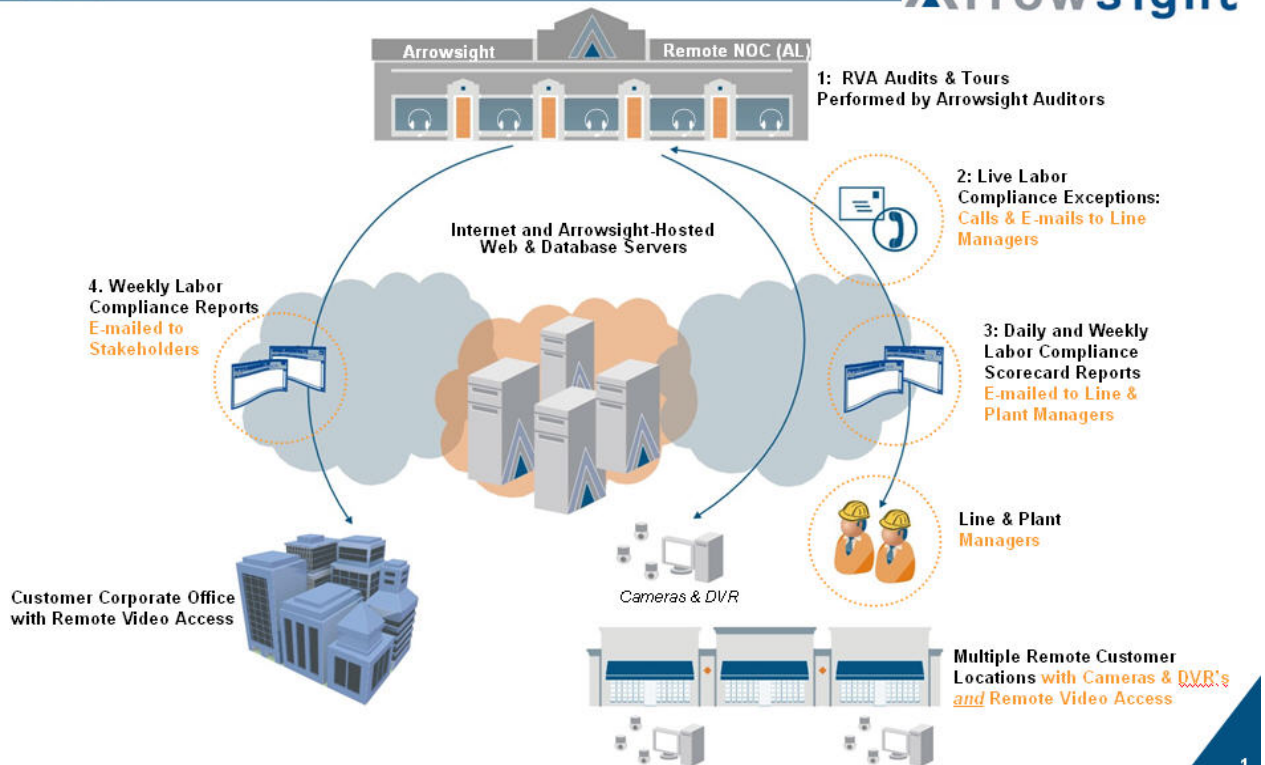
Arrowsight

Arrowsight Remote NOC (AL)

1: RVA Audits & Tours Performed by Arrowsight Auditors

2: Live Labor Compliance Exceptions: Calls & E-mails to Line Managers

Internet and Arrowsight-Hosted Web & Database Servers

4. Weekly Labor Compliance Reports E-mailed to Stakeholders

3: Daily and Weekly Labor Compliance Scorecard Reports E-mailed to Line & Plant Managers

Line & Plant Managers

Customer Corporate Office with Remote Video Access

Cameras & DVR

Multiple Remote Customer Locations with Cameras & DVR's and Remote Video Access

1